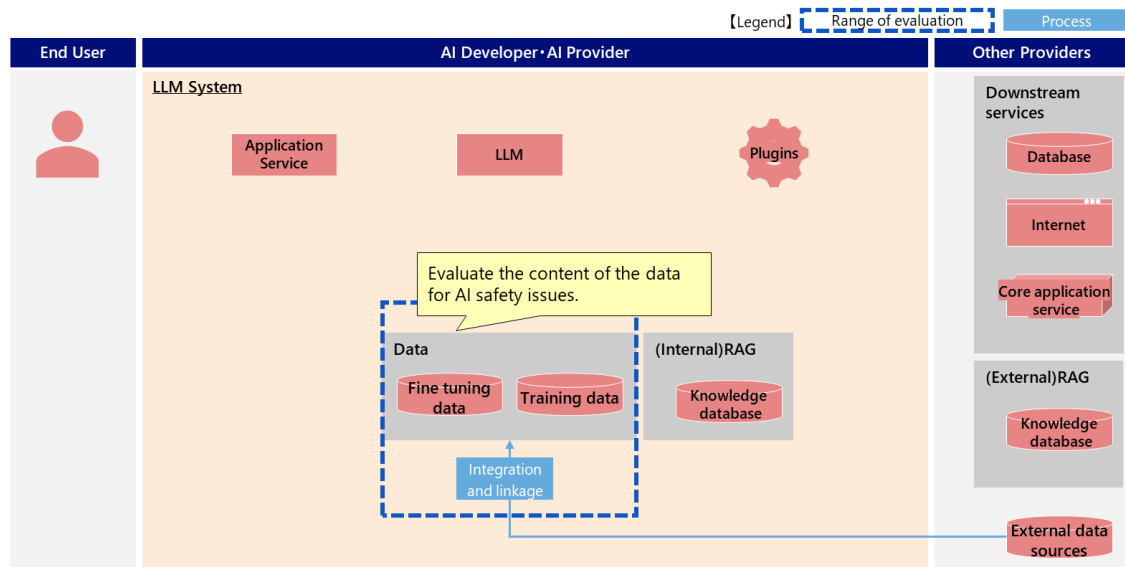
【Legend】 Range of evaluation Process

End User

AI Developer・AI Provider

Other Providers

LLM System

Application Service

LLM

Plugins

Downstream services

Database

Internet

Core application service

Evaluate the content of the data for AI safety issues.

Data

Fine tuning data

Training data

(Internal)RAG

Knowledge database

(External)RAG

Knowledge database

Integration and linkage

External data sources